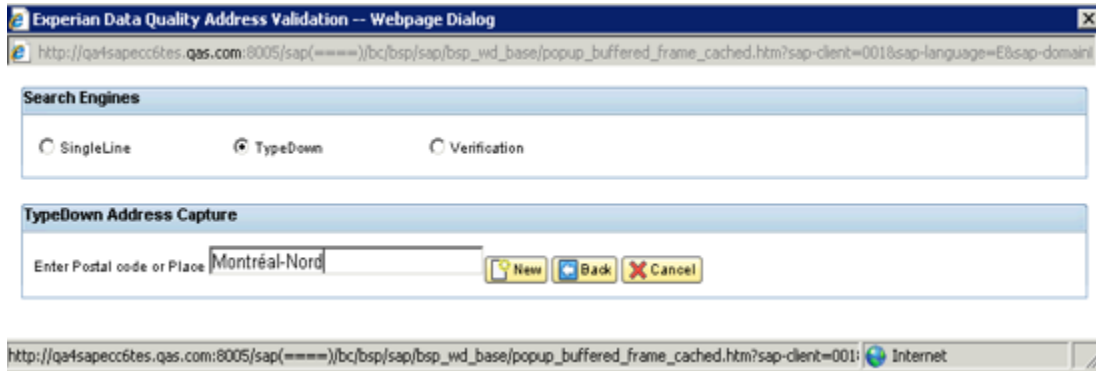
Experian Data Quality Address Validation -- Webpage Dialog

http://qa4sapecc6tes.qas.com:8005/sap(====)/bc/bsp/sap/bsp_wd_base/popup_buffered_frame_cached.htm?sap-client=001&sap-language=E&sap-domainl

Search Engines

SingleLine

TypeDown

Verification

TypeDown Address Capture

Enter Postal code or Place Montréal-Nord

New

Back

Cancel

http://qa4sapecc6tes.qas.com:8005/sap(====)/bc/bsp/sap/bsp_wd_base/popup_buffered_frame_cached.htm?sap-client=001

Internet